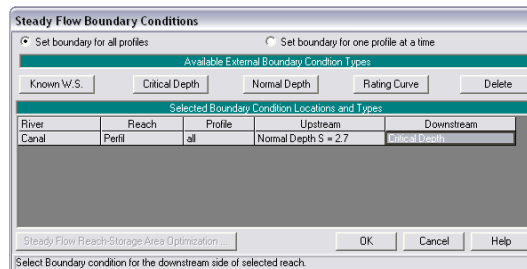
Steady Flow Boundary Conditions

Set boundary for all profiles

Set boundary for one profile at a time

Available External Boundary Condtion Types

Known W.S.

Critical Depth

Normal Depth

Rating Curve

Delete

Selected Boundary Condition Locations and Types

| River | Reach | Profile | Upstream | Downstream |
|---|---|---|---|---|
| Canal | Perfil | all | Normal Depth S = 2.7 | Critical Depth |

Steady Flow Reach-Storage Area Optimization ...

OK

Cancel

Help

Select Boundary condition for the downstream side of selected reach.